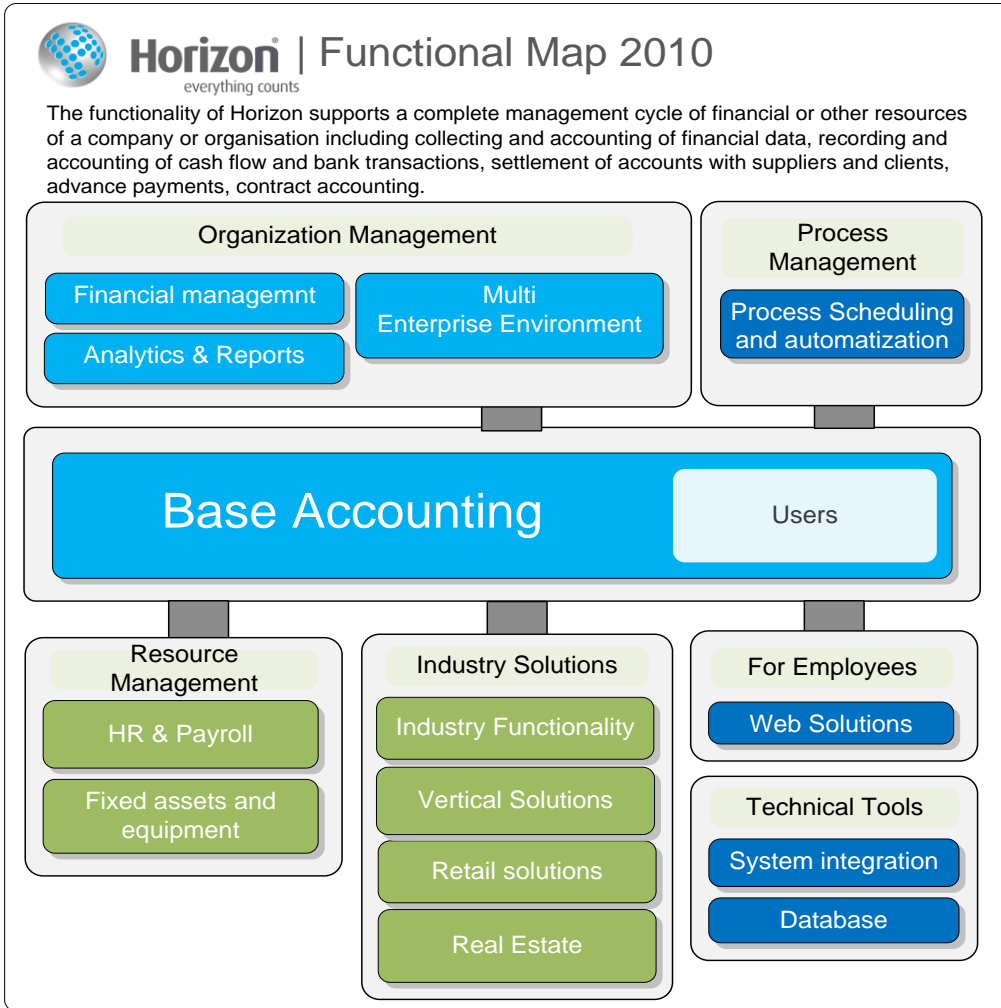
Horizon everything counts | Functional Map 2010

The functionality of Horizon supports a complete management cycle of financial or other resources of a company or organisation including collecting and accounting of financial data, recording and accounting of cash flow and bank transactions, settlement of accounts with suppliers and clients, advance payments, contract accounting.

Organization Management

Financial managemnt

Analytics & Reports

Multi Enterprise Environment

Process Management

Process Scheduling and automatization

Base Accounting

Users

Resource Management

HR & Payroll

Fixed assets and equipment

Industry Solutions

Industry Functionality

Vertical Solutions

Retail solutions

Real Estate

For Employees

Web Solutions

Technical Tools

System integration

Database